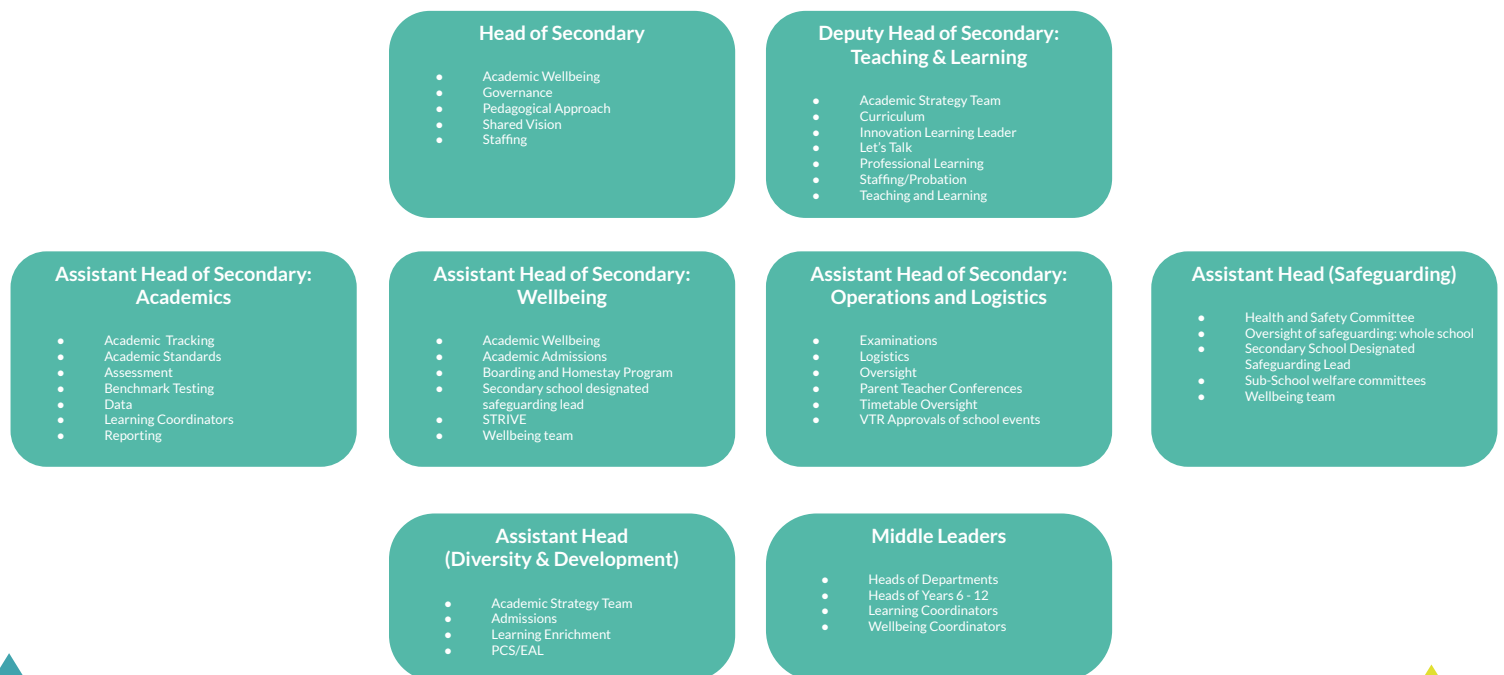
Head of Secondary

- Academic Wellbeing
- Governance
- Pedagogical Approach
- Shared Vision
- Staffing

Deputy Head of Secondary: Teaching & Learning

- Academic Strategy Team
- Curriculum
- Innovation Learning Leader
- Let's Talk
- Professional Learning
- Staffing/Probation
- Teaching and Learning

Assistant Head of Secondary: Academics

- Academic Tracking
- Academic Standards
- Assessment
- Benchmark Testing
- Data
- Learning Coordinators
- Reporting

Assistant Head of Secondary: Wellbeing

- Academic Wellbeing
- Academic Admissions
- Boarding and Homestay Program
- Secondary school designated safeguarding lead
- STRIVE
- Wellbeing team

Assistant Head of Secondary: Operations and Logistics

- Examinations
- Logistics
- Oversight
- Parent Teacher Conferences
- Timetable Oversight
- VTR Approvals of school events

Assistant Head (Safeguarding)

- Health and Safety Committee
- Oversight of safeguarding: whole school
- Secondary School Designated Safeguarding Lead
- Sub-School welfare committees
- Wellbeing team

Assistant Head (Diversity & Development)

- Academic Strategy Team
- Admissions
- Learning Enrichment
- PCS/EAL

Middle Leaders

- Heads of Departments
- Heads of Years 6 - 12
- Learning Coordinators
- Wellbeing Coordinators